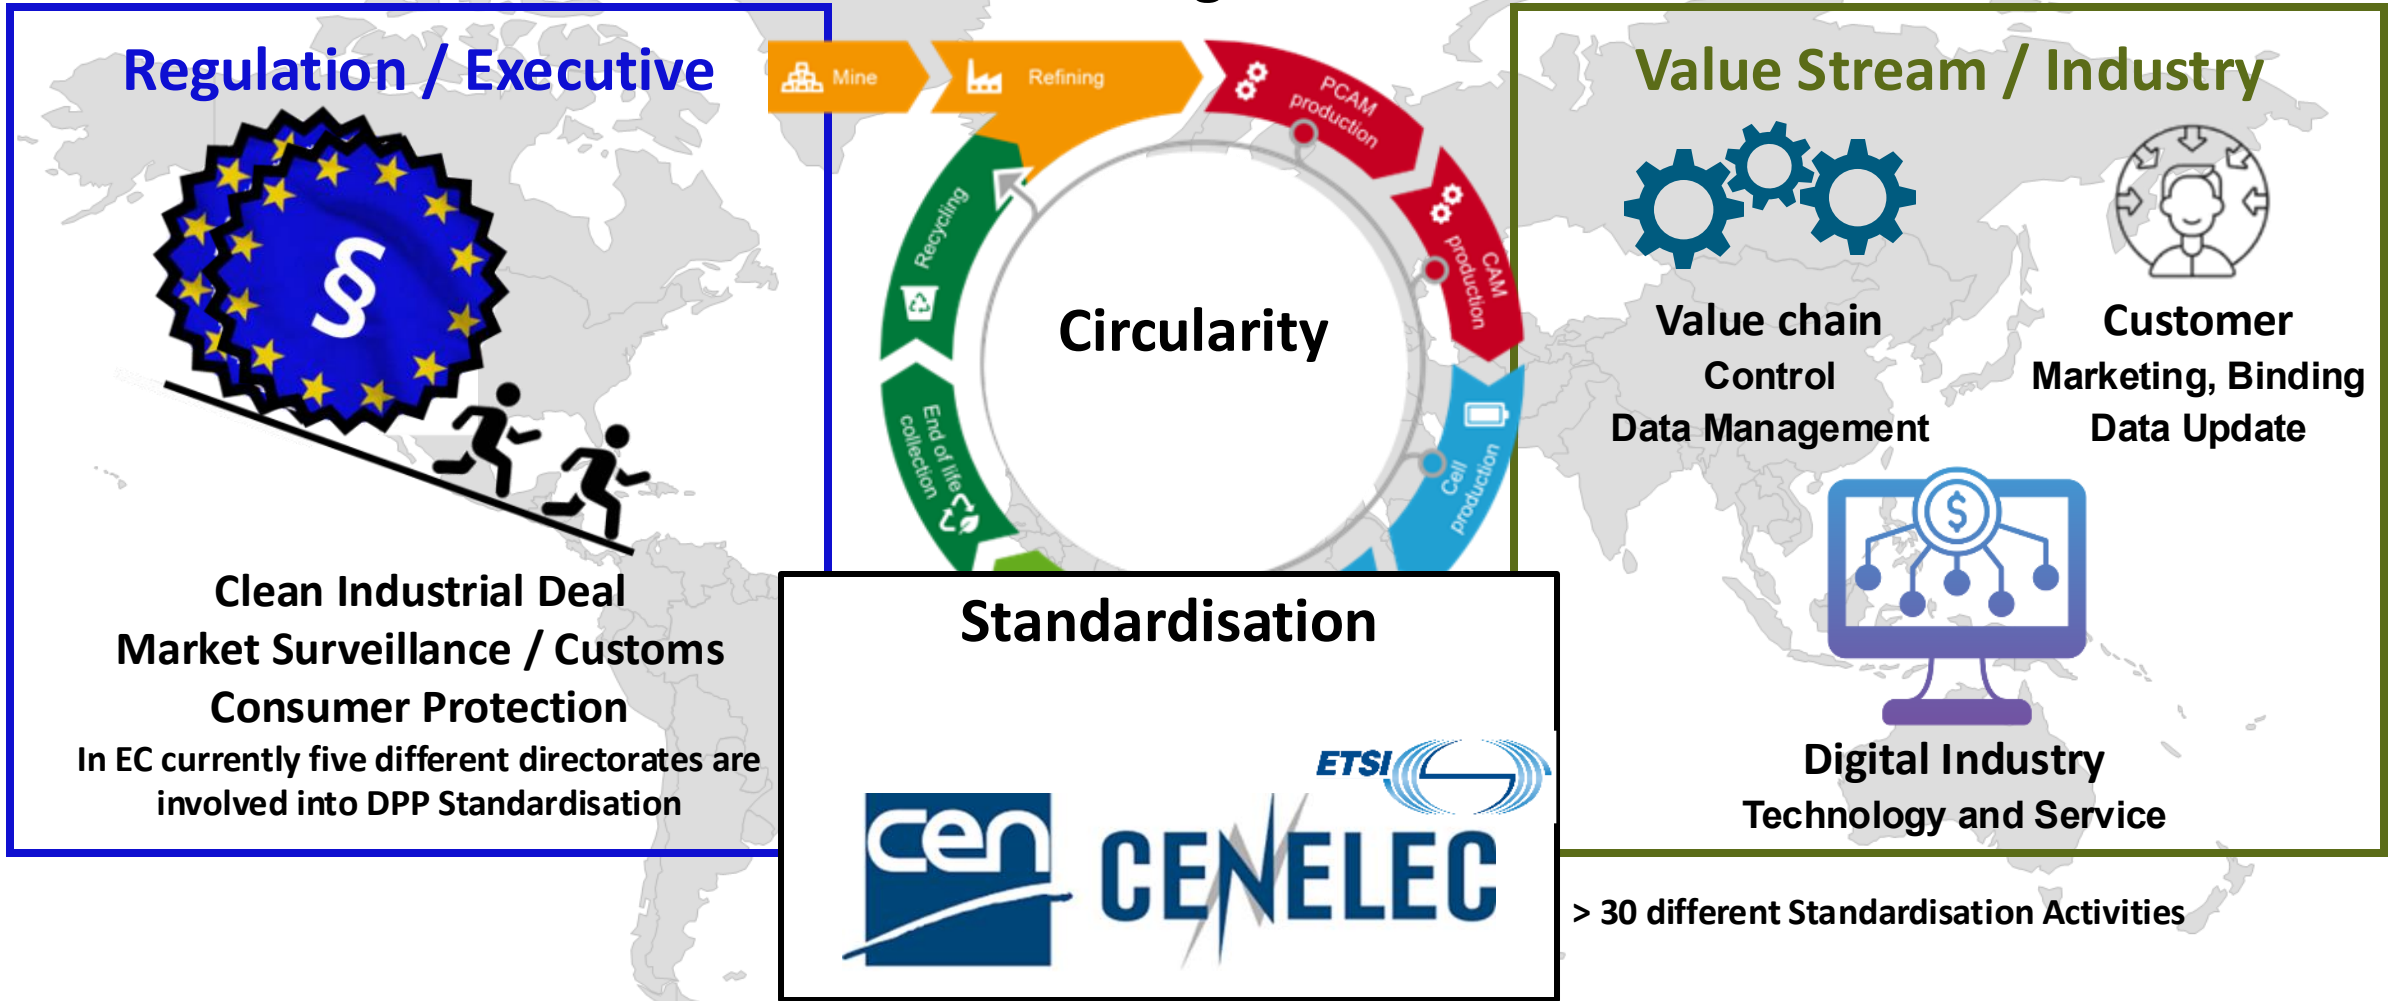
Regulation / Executive

§

Clean Industrial Deal
Market Surveillance / Customs
Consumer Protection
In EC currently five different directorates are involved into DPP Standardisation

Mine
Refining
PCAM production
CAM production
Cell production
End of life collection
Recycling

Circularity

Value Stream / Industry

Value chain
Control
Data Management

Customer
Marketing, Binding
Data Update

$

Digital Industry
Technology and Service

Standardisation

ETSI
cen
CENELEC

> 30 different Standardisation Activities